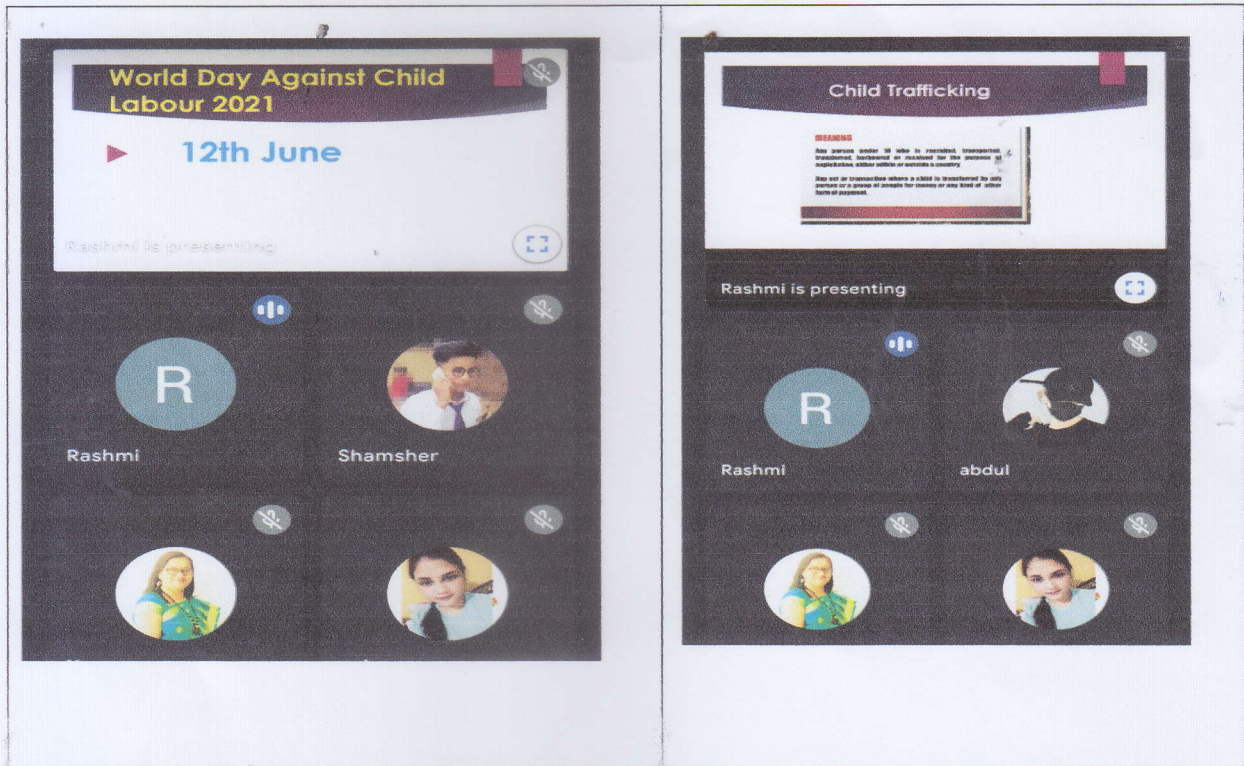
World Day Against Child Labour 2021

12th June

Rashmi is presenting

R

Rashmi

Shamsher

Child Trafficking

MEANING

Any person under 18 who is recruited, transported, transferred, harboured or received for the purpose of exploitation, either within or outside a country.

Any act or transaction where a child is transferred by any person or a group of people for money or any kind of other form of payment.

Rashmi is presenting

R

Rashmi

abdul